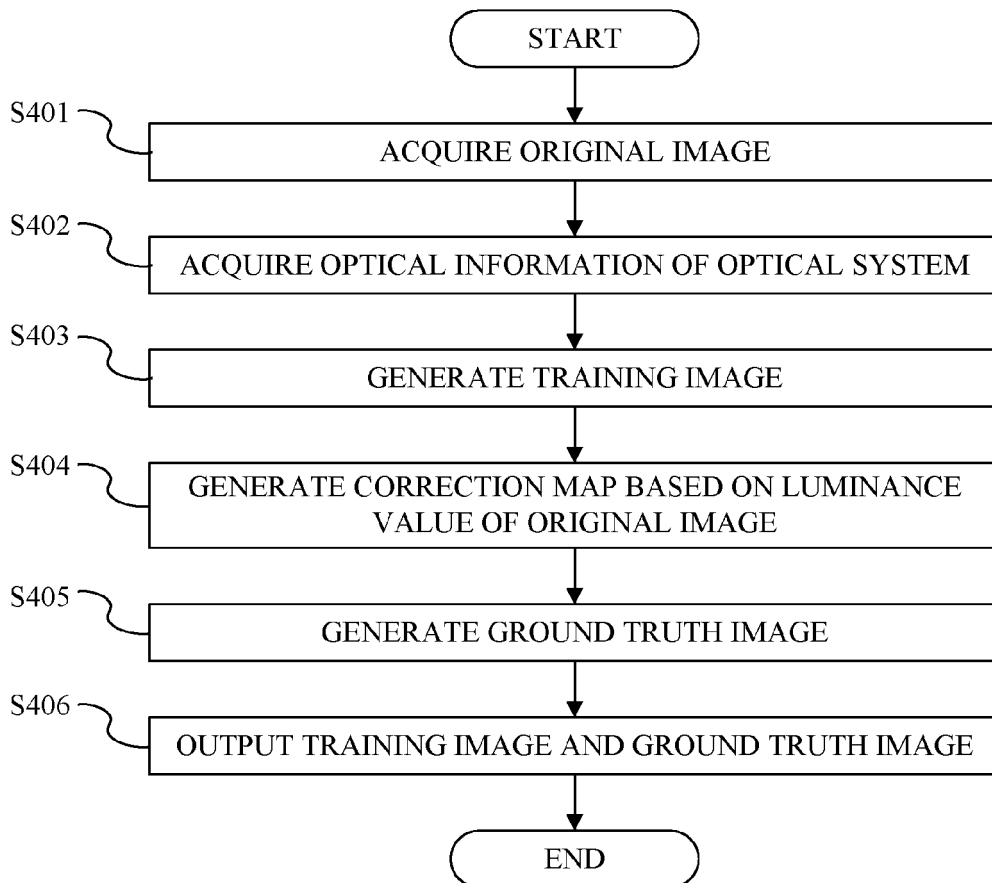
START

S401
ACQUIRE ORIGINAL IMAGE

S402
ACQUIRE OPTICAL INFORMATION OF OPTICAL SYSTEM

S403
GENERATE TRAINING IMAGE

S404
GENERATE CORRECTION MAP BASED ON LUMINANCE VALUE OF ORIGINAL IMAGE

S405
GENERATE GROUND TRUTH IMAGE

S406
OUTPUT TRAINING IMAGE AND GROUND TRUTH IMAGE

END